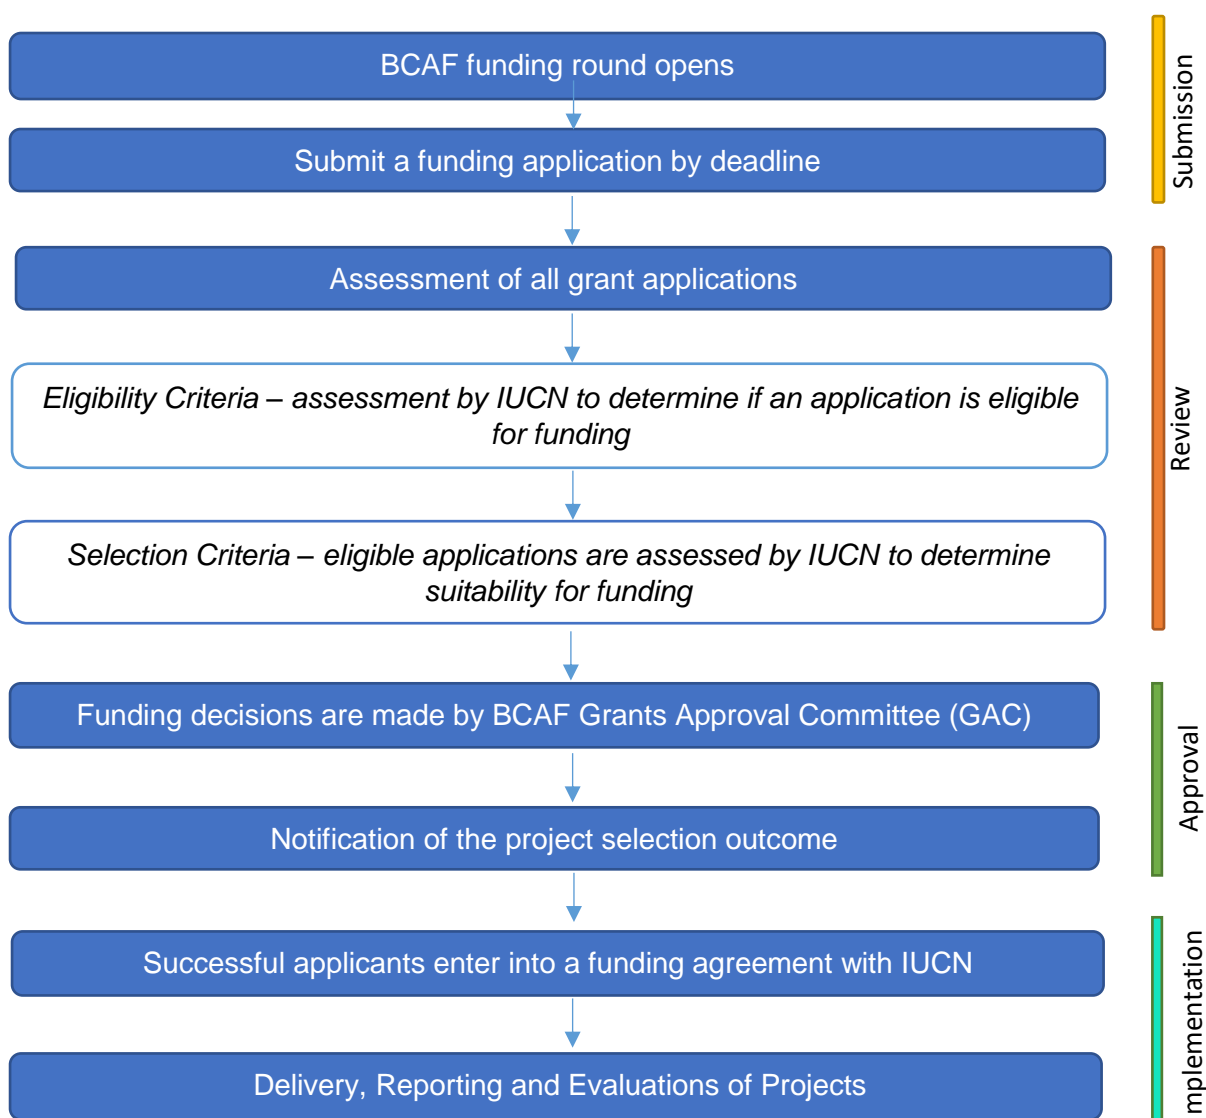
BCAF funding round opens

Submit a funding application by deadline

Submission

Assessment of all grant applications

*Eligibility Criteria – assessment by IUCN to determine if an application is eligible for funding*

*Selection Criteria – eligible applications are assessed by IUCN to determine suitability for funding*

Review

Funding decisions are made by BCAF Grants Approval Committee (GAC)

Notification of the project selection outcome

Approval

Successful applicants enter into a funding agreement with IUCN

Delivery, Reporting and Evaluations of Projects

mplementation